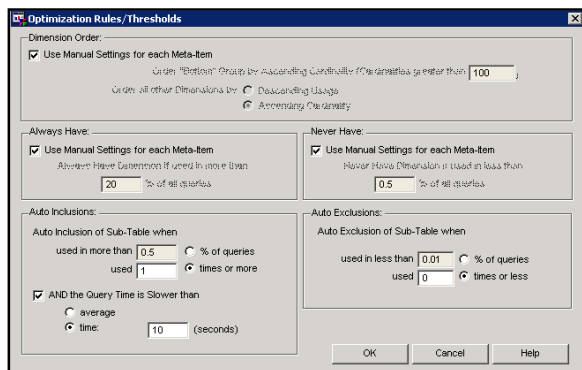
Optimization Rules/Thresholds

Dimension Order:
Use Manual Settings for each Meta-Item
Order "Bottom" Group by Ascending Cardinality (Cardinalities greater than 100 )
Order all other Dimensions by: Descending Usage
Ascending Cardinality

Always Have:
Use Manual Settings for each Meta-Item
Always Have Dimension if used in more than
20 % of all queries

Never Have:
Use Manual Settings for each Meta-Item
Never Have Dimension if used in less than
0.5 % of all queries

Auto Inclusions:
Auto Inclusion of Sub-Table when
used in more than 0.5 % of queries
used 1 times or more
AND the Query Time is Slower than
average
time: 10 (seconds)

Auto Exclusions:
Auto Exclusion of Sub-Table when
used in less than 0.01 % of queries
used 0 times or less

OK Cancel Help